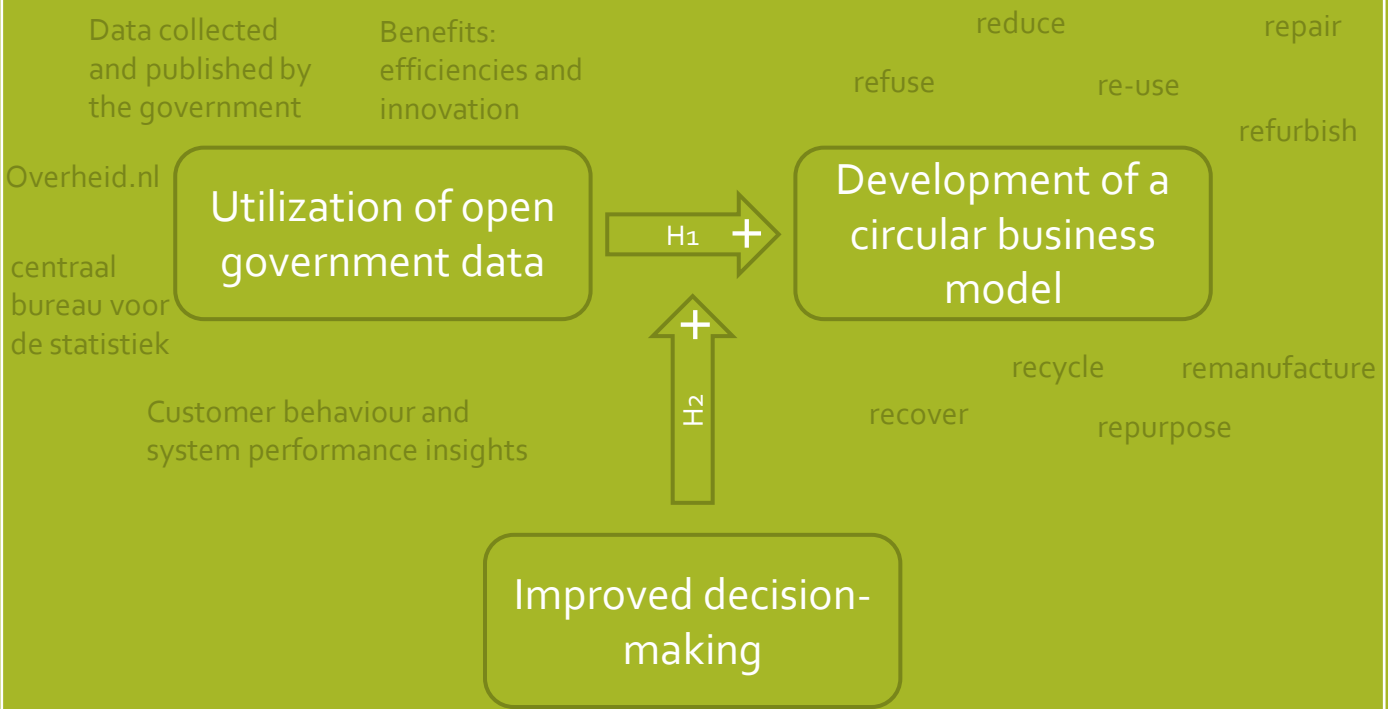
Data collected and published by the government

Benefits: efficiencies and innovation

reduce

repair

refuse

re-use

refurbish

Overheid.nl

Utilization of open government data

H1 +

Development of a circular business model

centraal bureau voor de statistiek

+

H2

recycle

remanufacture

Customer behaviour and system performance insights

recover

repurpose

Improved decision-making